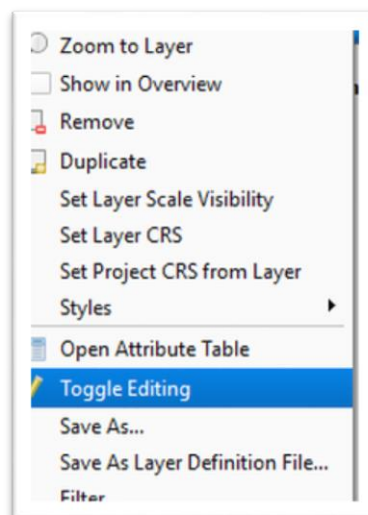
Zoom to Layer
Show in Overview
Remove
Duplicate
Set Layer Scale Visibility
Set Layer CRS
Set Project CRS from Layer
Styles
Open Attribute Table
Toggle Editing
Save As...
Save As Layer Definition File...
Filter